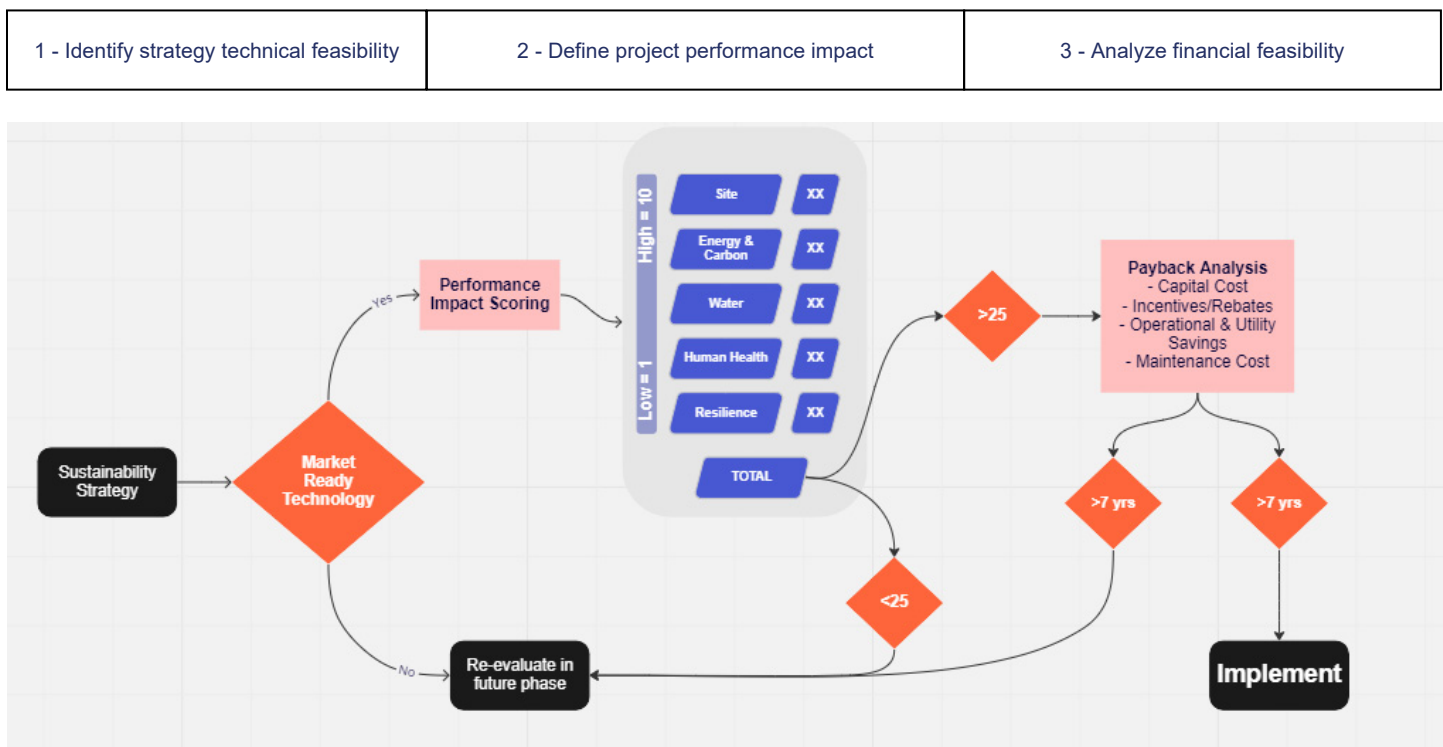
| 1 - Identify strategy technical feasibility | 2 - Define project performance impact | 3 - Analyze financial feasibility |
|---|---|---|

Sustainability Strategy

Market Ready Technology

Yes

Performance Impact Scoring

High = 10

Low = 1

Site XX

Energy & Carbon XX

Water XX

Human Health XX

Resilience XX

TOTAL

>25

Payback Analysis
- Capital Cost
- Incentives/Rebates
- Operational & Utility Savings
- Maintenance Cost

>7 yrs

>7 yrs

<25

No

Re-evaluate in future phase

Implement